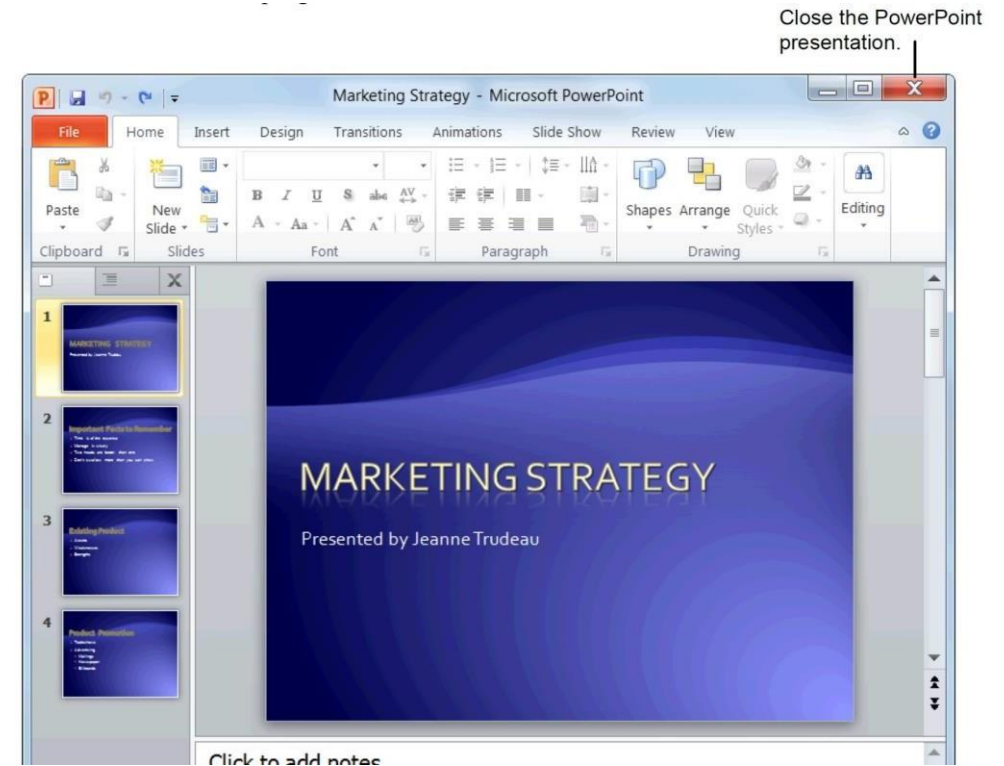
Close the PowerPoint presentation.

Marketing Strategy - Microsoft PowerPoint

File Home Insert Design Transitions Animations Slide Show Review View

Paste New Slide Clipboard Slides Font Paragraph Shapes Arrange Quick Styles Drawing Editing

1 MARKETING STRATEGY Presented by Jeanne Trudeau

2 Important Facts to Remember

3 Existing Product

4 Product Promotion

MARKETING STRATEGY

Presented by Jeanne Trudeau

Click to add notes